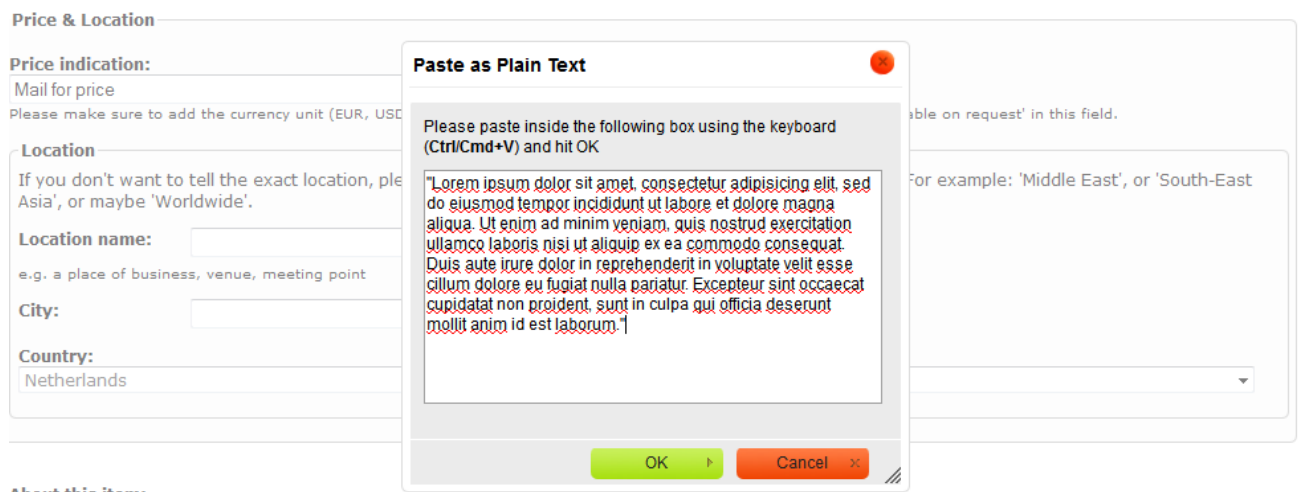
Price & Location

Price indication:

Mail for price

Please make sure to add the currency unit (EUR, USD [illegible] able on request' in this field.

Location

If you don't want to tell the exact location, ple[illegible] For example: 'Middle East', or 'South-East Asia', or maybe 'Worldwide'.

Location name:

e.g. a place of business, venue, meeting point

City:

Country:

Netherlands

About this item:

Paste as Plain Text

Please paste inside the following box using the keyboard (Ctrl/Cmd+V) and hit OK

"Lorem ipsum dolor sit amet, consectetur adipisicing elit, sed do eiusmod tempor incididunt ut labore et dolore magna aliqua. Ut enim ad minim veniam, quis nostrud exercitation ullamco laboris nisi ut aliquip ex ea commodo consequat. Duis aute irure dolor in reprehenderit in voluptate velit esse cillum dolore eu fugiat nulla pariatur. Excepteur sint occaecat cupidatat non proident, sunt in culpa qui officia deserunt mollit anim id est laborum."

OK

Cancel